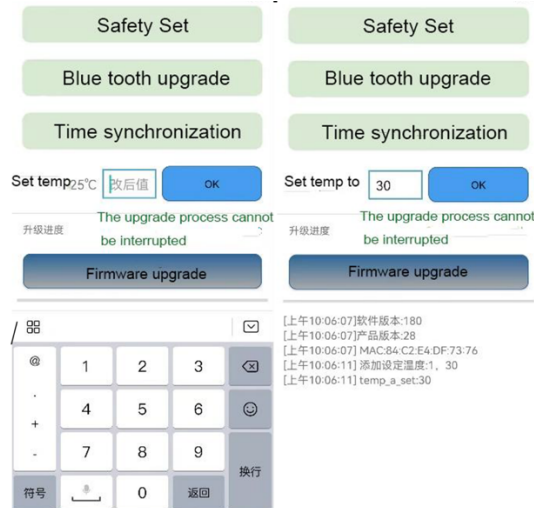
Safety Set

Blue tooth upgrade

Time synchronization

Set temp 25℃ 改后值 OK

升级进度 The upgrade process cannot be interrupted

Firmware upgrade

/ 

@ 1 2 3

. 4 5 6

+ 

- 7 8 9 换行

符号 0 返回

Safety Set

Blue tooth upgrade

Time synchronization

Set temp to 30 OK

升级进度 The upgrade process cannot be interrupted

Firmware upgrade

[上午10:06:07]软件版本:180
[上午10:06:07]产品版本:28
[上午10:06:07] MAC:84:C2:E4:DF:73:76
[上午10:06:11] 添加设定温度:1，30
[上午10:06:11] temp_a_set:30